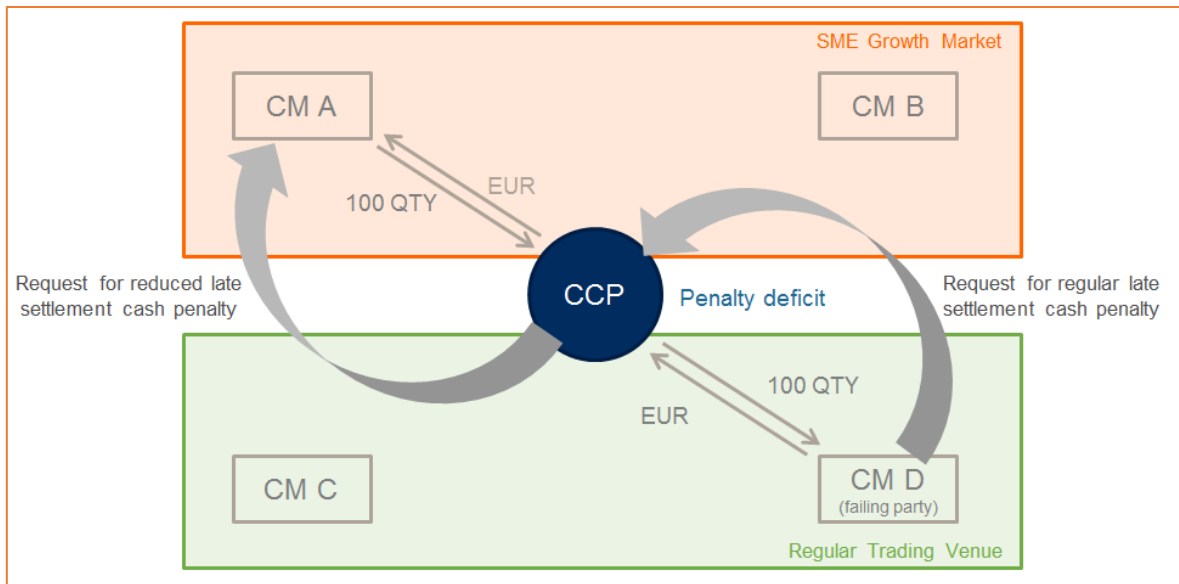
SME Growth Market

CM A

CM B

EUR

100 QTY

Request for reduced late settlement cash penalty

CCP

Penalty deficit

Request for regular late settlement cash penalty

100 QTY

EUR

CM C

CM D
(failing party)

Regular Trading Venue